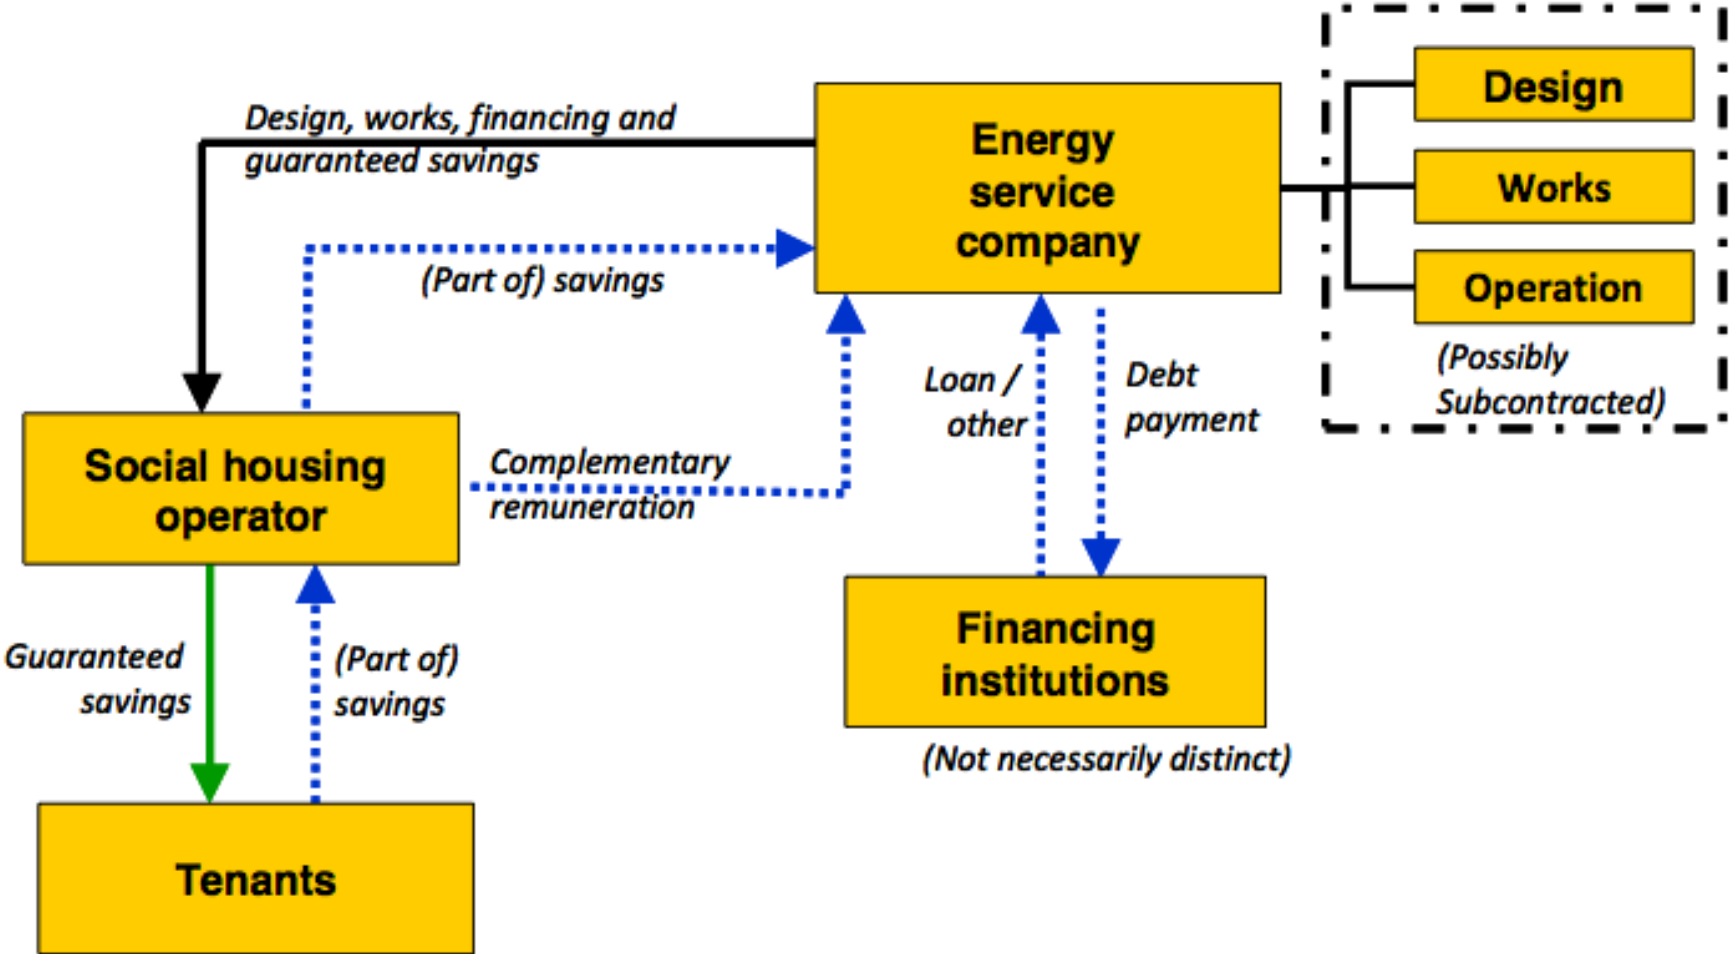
Design, works, financing and guaranteed savings

Energy service company

Design

Works

Operation

(Possibly Subcontracted)

(Part of) savings

Loan / other

Debt payment

Social housing operator

Complementary remuneration

Financing institutions

(Not necessarily distinct)

Guaranteed savings

(Part of) savings

Tenants